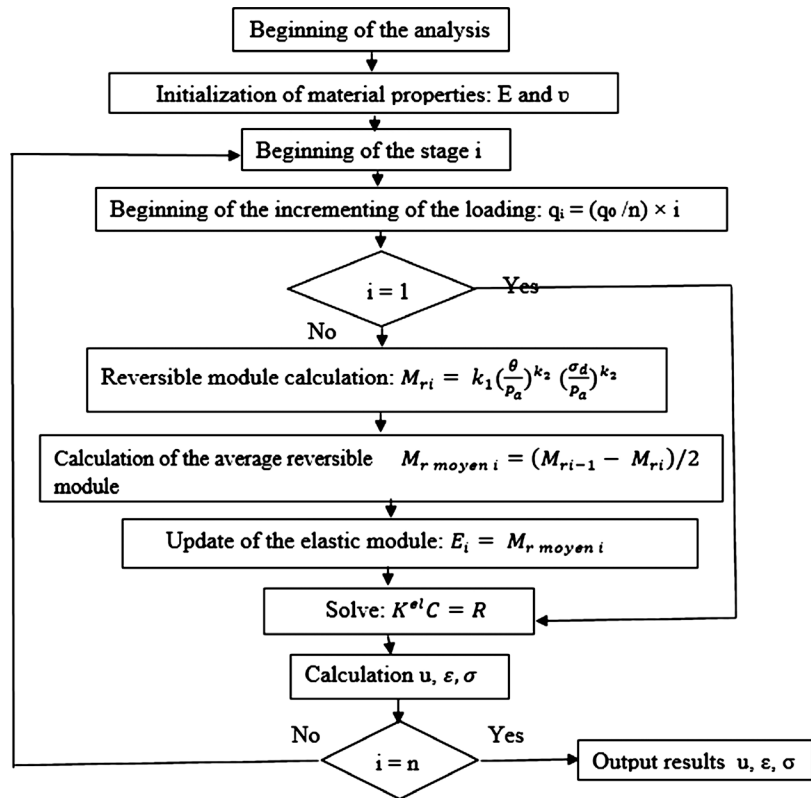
Beginning of the analysis

Initialization of material properties: E and υ

Beginning of the stage i

Beginning of the incrementing of the loading: $q_i = (q_0 / n) \times i$

i = 1

Yes

No

Reversible module calculation: $M_{ri} = k_1 (\frac{\theta}{P_a})^{k_2} (\frac{\sigma_d}{P_a})^{k_2}$

Calculation of the average reversible module $M_{r\ moyen\ i} = (M_{ri-1} - M_{ri})/2$

Update of the elastic module: $E_i = M_{r\ moyen\ i}$

Solve: $K^{el} C = R$

Calculation u, $\varepsilon, \sigma$

No

i = n

Yes

Output results u, ε, σ